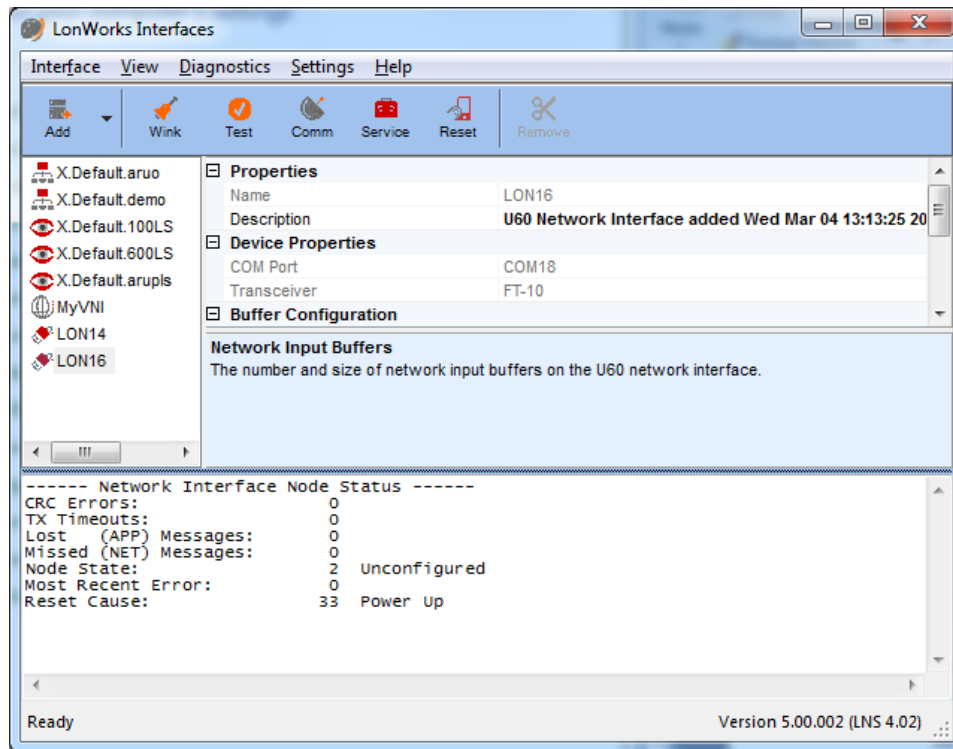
LonWorks Interfaces

Interface View Diagnostics Settings Help

Add Wink Test Comm Service Reset Remove

X.Default.aruo
X.Default.demo
X.Default.100LS
X.Default.600LS
X.Default.arupls
MyVNI
LON14
LON16

⊟ Properties

| Name | LON16 |
|---|---|
| Description | U60 Network Interface added Wed Mar 04 13:13:25 20 |

⊟ Device Properties

| COM Port | COM18 |
|---|---|
| Transceiver | FT-10 |

⊟ Buffer Configuration

Network Input Buffers
The number and size of network input buffers on the U60 network interface.

------ Network Interface Node Status ------
CRC Errors: 0
TX Timeouts: 0
Lost (APP) Messages: 0
Missed (NET) Messages: 0
Node State: 2 Unconfigured
Most Recent Error: 0
Reset Cause: 33 Power Up

Ready

Version 5.00.002 (LNS 4.02)